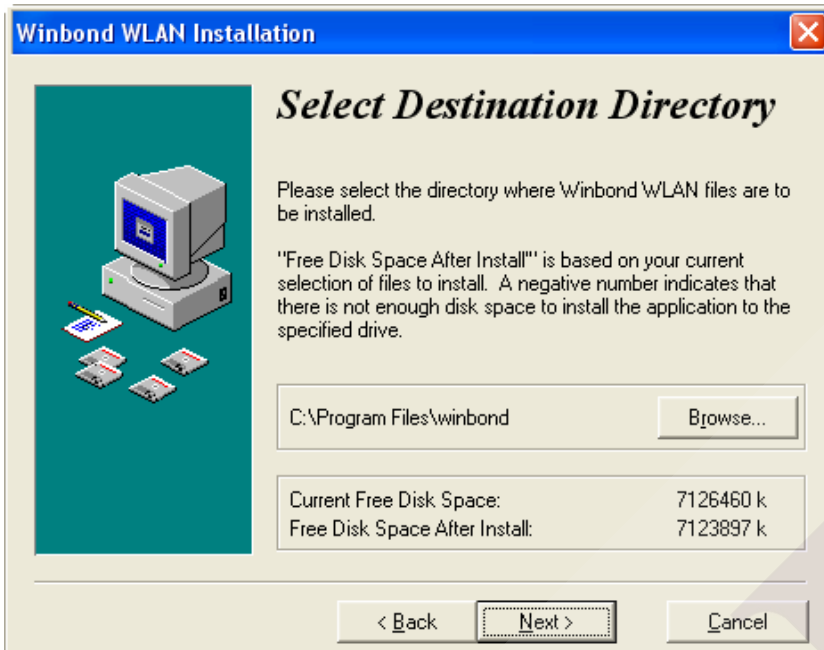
Winbond WLAN Installation

Select Destination Directory

Please select the directory where Winbond WLAN files are to be installed.

"Free Disk Space After Install"' is based on your current selection of files to install. A negative number indicates that there is not enough disk space to install the application to the specified drive.

C:\Program Files\winbond

Browse...

| Current Free Disk Space: | 7126460 k |
|---|---|
| Free Disk Space After Install: | 7123897 k |

< Back

Next >

Cancel